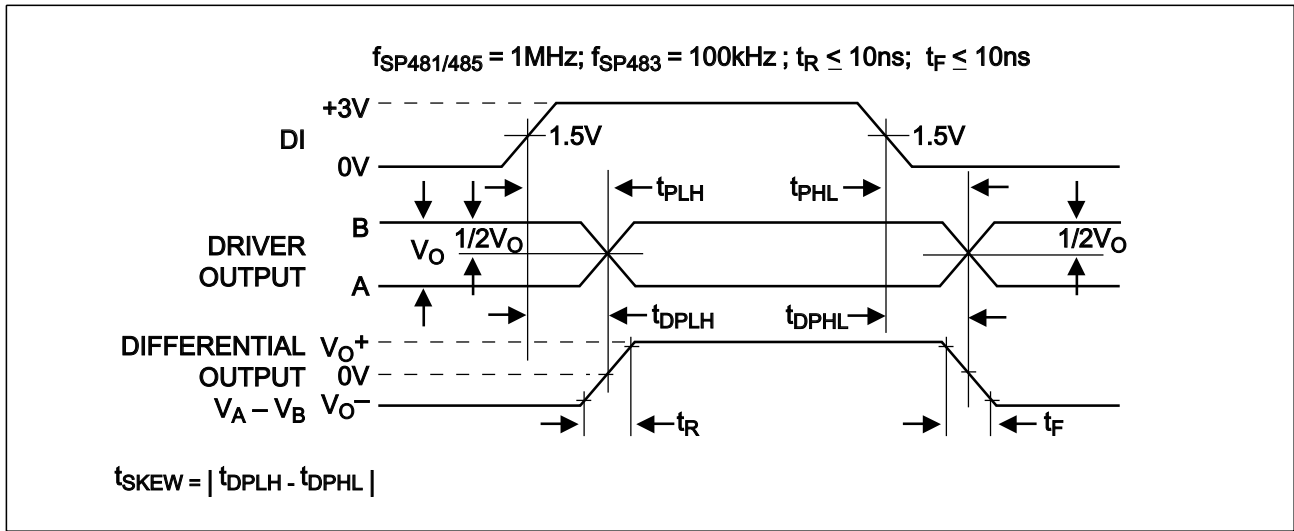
$f_{SP481/485}$ = 1MHz; $f_{SP483}$ = 100kHz ; $t_R \leq$ 10ns; $t_F \leq$ 10ns

+3V

DI

1.5V

1.5V

0V

$t_{PLH}$

$t_{PHL}$

B

DRIVER OUTPUT

$V_O$

$1/2V_O$

$1/2V_O$

A

$t_{DPLH}$

$t_{DPHL}$

DIFFERENTIAL OUTPUT $V_A - V_B$

$V_O^+$

0V

$V_O^-$

$t_R$

$t_F$

$t_{SKEW}$ = | $t_{DPLH}$ - $t_{DPHL}$ |